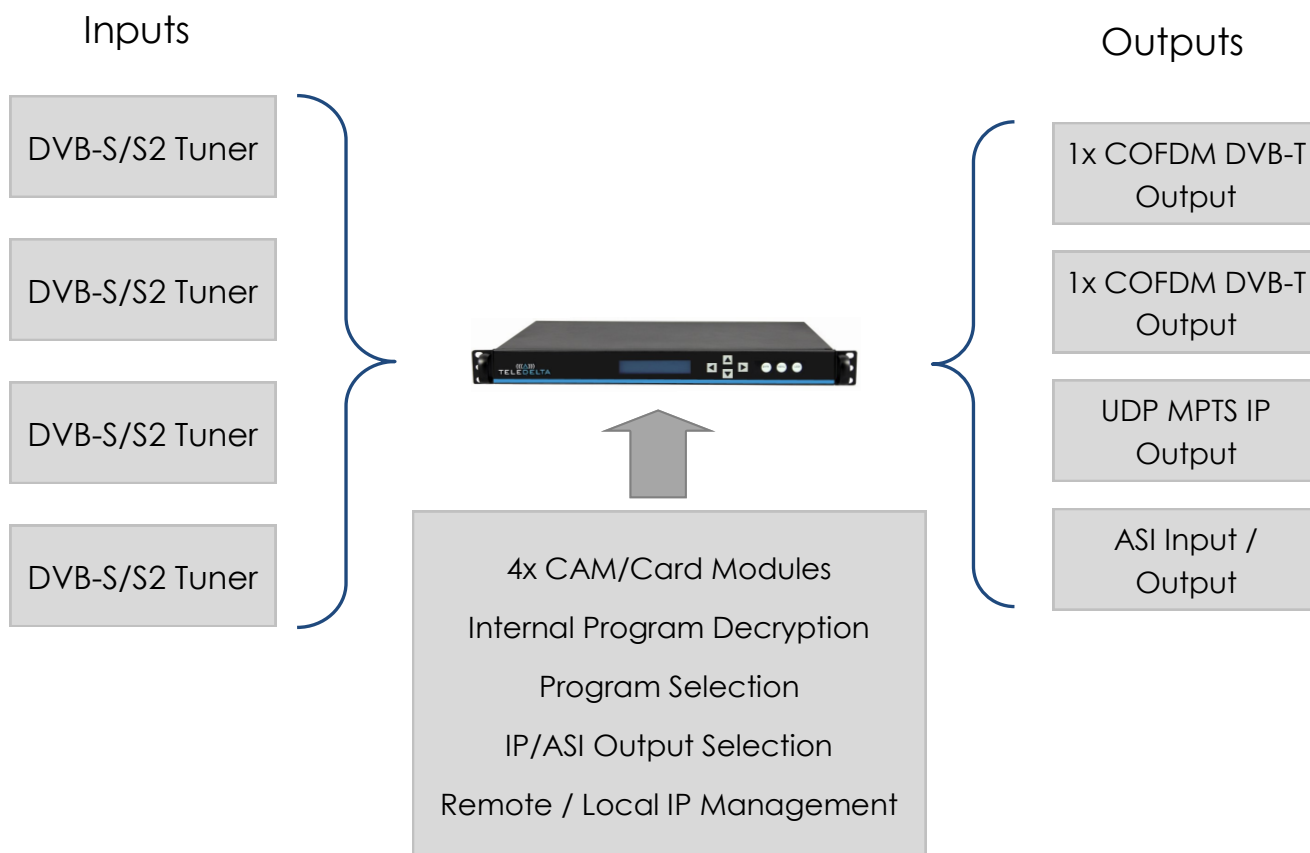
Inputs

Outputs

DVB-S/S2 Tuner

DVB-S/S2 Tuner

DVB-S/S2 Tuner

DVB-S/S2 Tuner

TELEDELTA

1x COFDM DVB-T Output

1x COFDM DVB-T Output

UDP MPTS IP Output

ASI Input / Output

4x CAM/Card Modules

Internal Program Decryption

Program Selection

IP/ASI Output Selection

Remote / Local IP Management